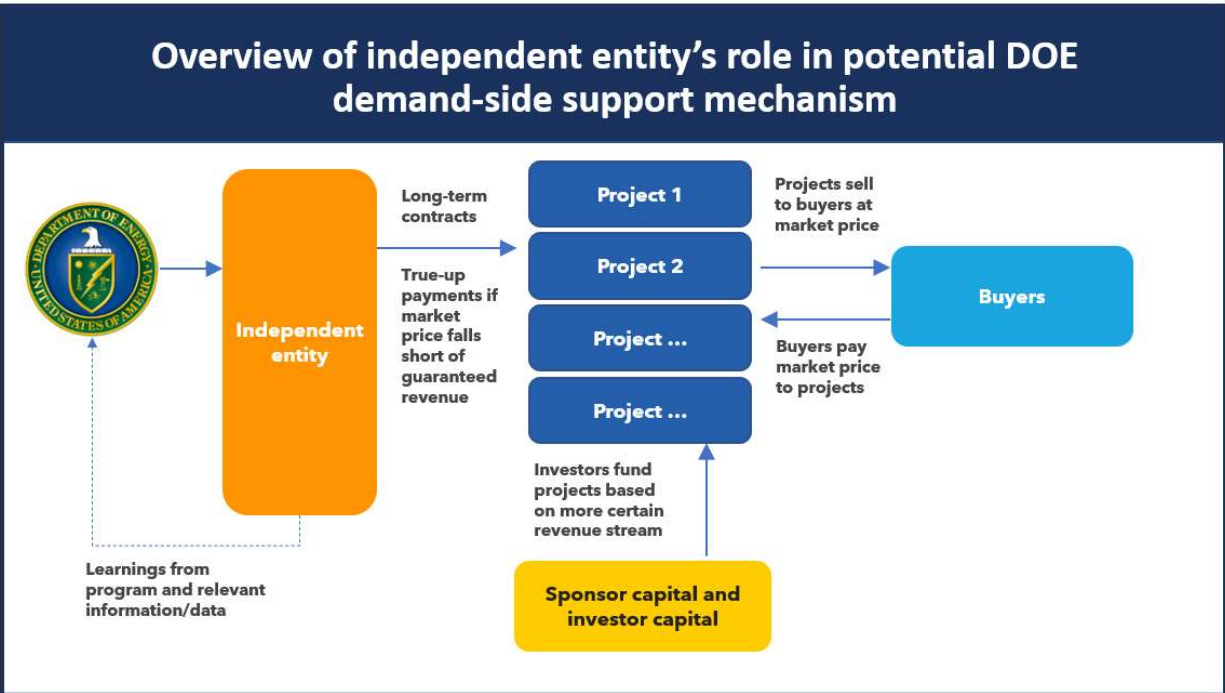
Overview of independent entity's role in potential DOE demand-side support mechanism

DEPARTMENT OF ENERGY
UNITED STATES OF AMERICA

Independent entity

Long-term contracts

True-up payments if market price falls short of guaranteed revenue

Project 1

Project 2

Project ...

Project ...

Projects sell to buyers at market price

Buyers

Buyers pay market price to projects

Investors fund projects based on more certain revenue stream

Sponsor capital and investor capital

Learnings from program and relevant information/data